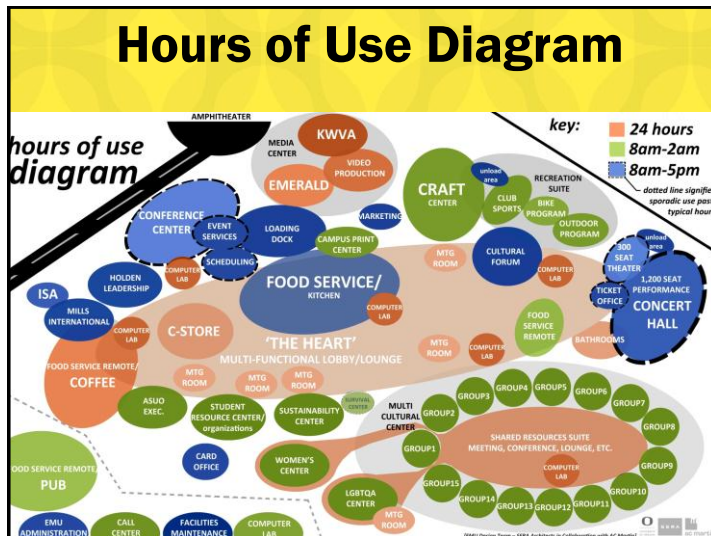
Hours of Use Diagram

hours of use diagram

AMPHITHEATER

key:
24 hours
8am-2am
8am-5pm
dotted line signifie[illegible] sporadic use pas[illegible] typical hour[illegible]

MEDIA CENTER
KWVA
VIDEO PRODUCTION
EMERALD
CRAFT CENTER
unload area
RECREATION SUITE
CLUB SPORTS
BIKE PROGRAM
OUTDOOR PROGRAM
MARKETING
CONFERENCE CENTER
EVENT SERVICES
LOADING DOCK
CAMPUS PRINT CENTER
SCHEDULING
MTG ROOM
CULTURAL FORUM
COMPUTER LAB
300 SEAT THEATER
unload area
1,200 SEAT PERFORMANCE
TICKET OFFICE
CONCERT HALL
HOLDEN LEADERSHIP
COMPUTER LAB
FOOD SERVICE/ KITCHEN
ISA
MILLS INTERNATIONAL
COMPUTER LAB
C-STORE
COMPUTER LAB
FOOD SERVICE REMOTE
BATHROOMS
'THE HEART'
MULTI-FUNCTIONAL LOBBY/LOUNGE
MTG ROOM
COMPUTER LAB
FOOD SERVICE REMOTE/ COFFEE
MTG ROOM
MTG ROOM
MTG ROOM
ASUO EXEC.
STUDENT RESOURCE CENTER/ organizations
SUSTAINABILITY CENTER
SURVIVAL CENTER
MULTI CULTURAL CENTER
GROUP2
GROUP3
GROUP4
GROUP5
GROUP6
GROUP7
GROUP8
GROUP1
SHARED RESOURCES SUITE
MEETING, CONFERENCE, LOUNGE, ETC.
GROUP9
CARD OFFICE
WOMEN'S CENTER
COMPUTER LAB
FOOD SERVICE REMOTE PUB
LGBTQA CENTER
GROUP15
GROUP14
GROUP13
GROUP12
GROUP11
GROUP10
MTG ROOM
EMU ADMINISTRATION
CALL CENTER
FACILITIES MAINTENANCE
COMPUTER LAB